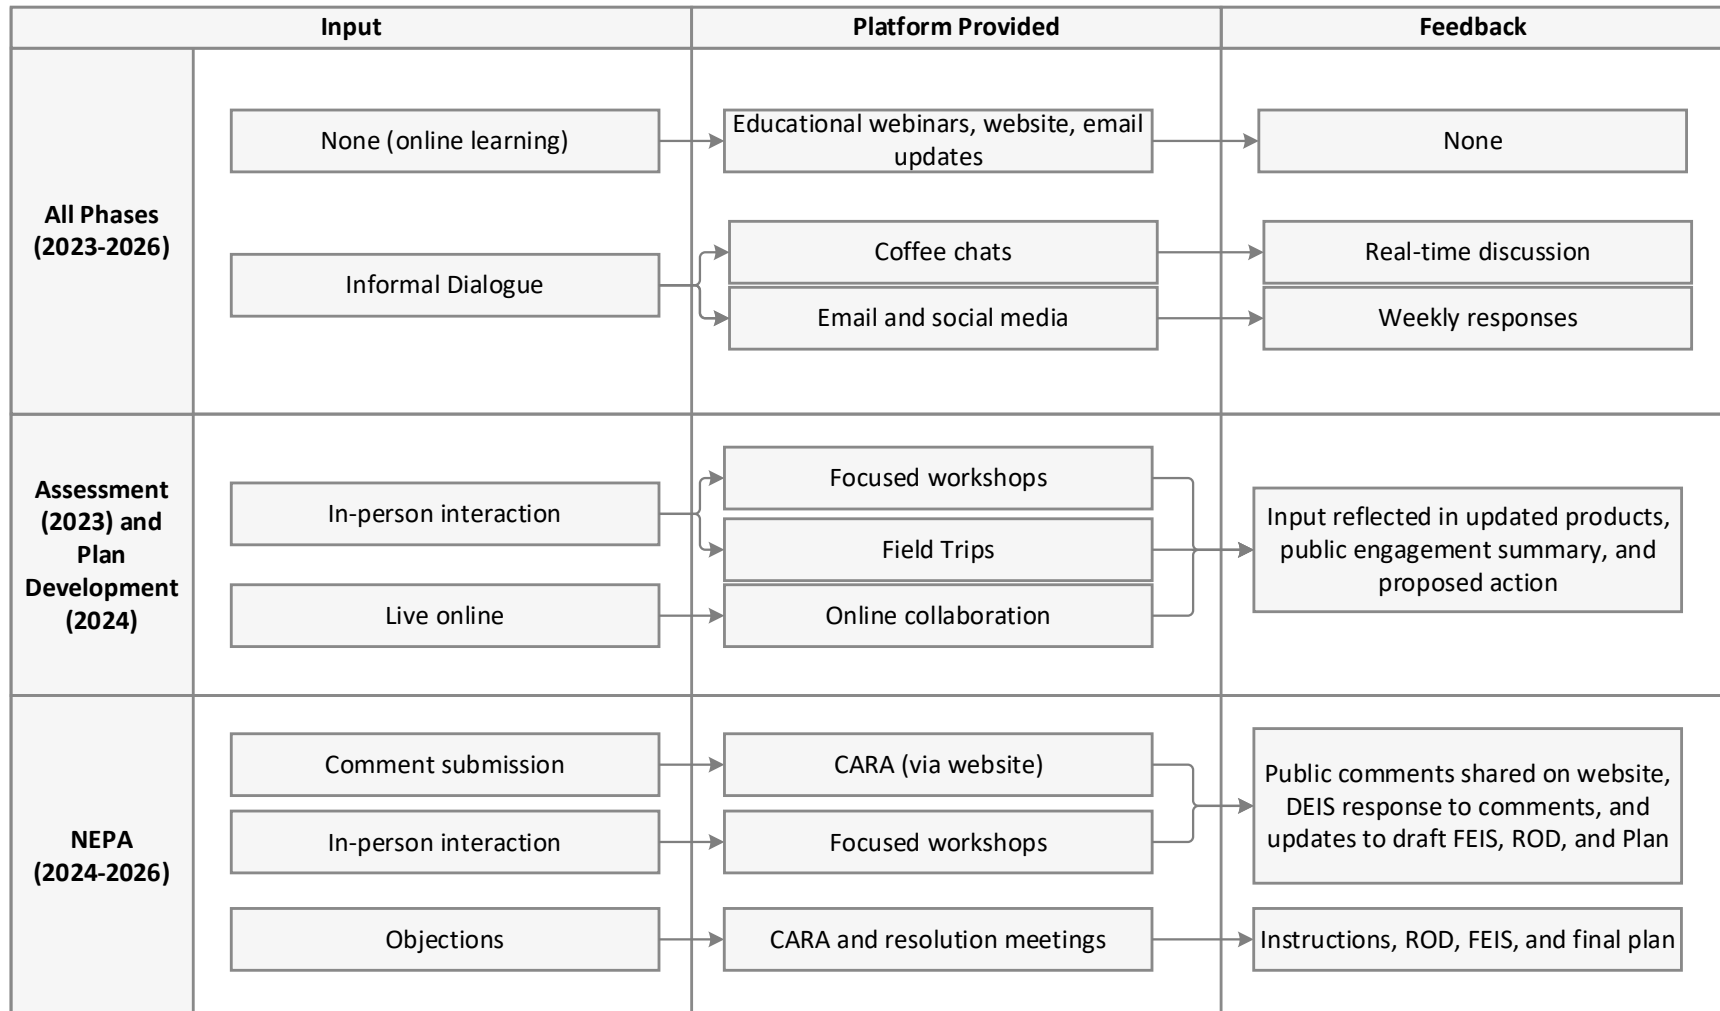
| | Input | Platform Provided | Feedback |
|---|---|---|---|
| All Phases (2023-2026) | None (online learning) | Educational webinars, website, email updates | None |
| | Informal Dialogue | Coffee chats | Real-time discussion |
| | | Email and social media | Weekly responses |
| Assessment (2023) and Plan Development (2024) | In-person interaction | Focused workshops | Input reflected in updated products, public engagement summary, and proposed action |
| | | Field Trips | |
| | Live online | Online collaboration | |
| NEPA (2024-2026) | Comment submission | CARA (via website) | Public comments shared on website, DEIS response to comments, and updates to draft FEIS, ROD, and Plan |
| | In-person interaction | Focused workshops | |
| | Objections | CARA and resolution meetings | Instructions, ROD, FEIS, and final plan |